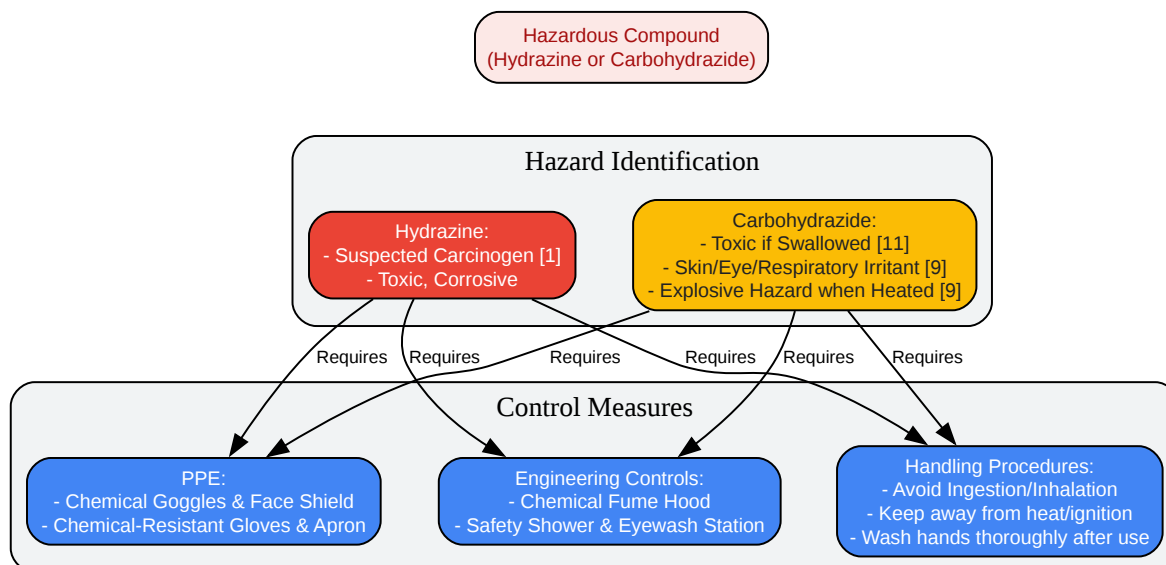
Hazardous Compound
(Hydrazine or Carbohydrazide)

Hazard Identification

Hydrazine:
- Suspected Carcinogen [1]
- Toxic, Corrosive

Carbohydrazide:
- Toxic if Swallowed [11]
- Skin/Eye/Respiratory Irritant [9]
- Explosive Hazard when Heated [9]

Requires Requires Requires Requires Requires Requires

Control Measures

PPE:
- Chemical Goggles & Face Shield
- Chemical-Resistant Gloves & Apron

Engineering Controls:
- Chemical Fume Hood
- Safety Shower & Eyewash Station

Handling Procedures:
- Avoid Ingestion/Inhalation
- Keep away from heat/ignition
- Wash hands thoroughly after use